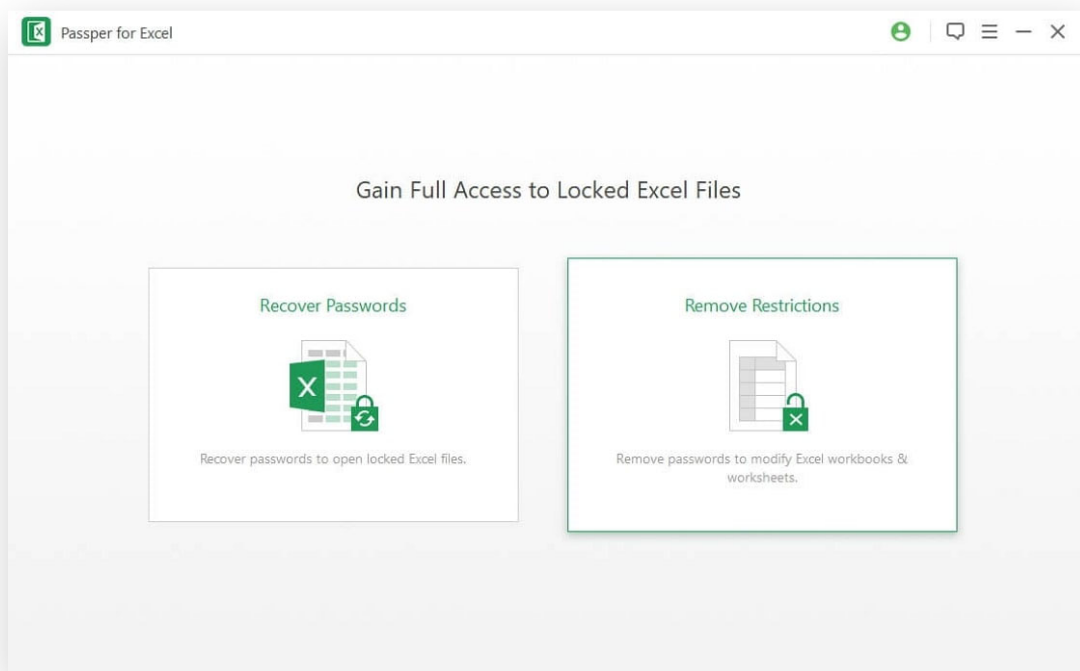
Passper for Excel

Gain Full Access to Locked Excel Files

Recover Passwords

X

Recover passwords to open locked Excel files.

Remove Restrictions

Remove passwords to modify Excel workbooks & worksheets.